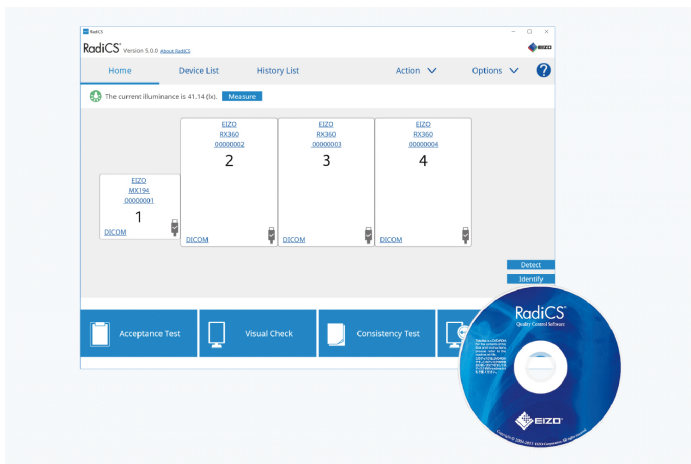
RadiCS

RadiCS Version 5.0.0 About RadiCS

EIZO

Home Device List History List Action Options ?

The current illuminance is 41.14 (lx). Measure

EIZO
MX194
00000001
1
DICOM

EIZO
RX360
00000002
2
DICOM

EIZO
RX360
00000003
3
DICOM

EIZO
RX360
00000004
4
DICOM

Detect
Identify

Acceptance Test Visual Check Consistency Test

RadiCS
Quality Control Software

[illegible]

EIZO

Copyright © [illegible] EIZO Corporation. All rights reserved.